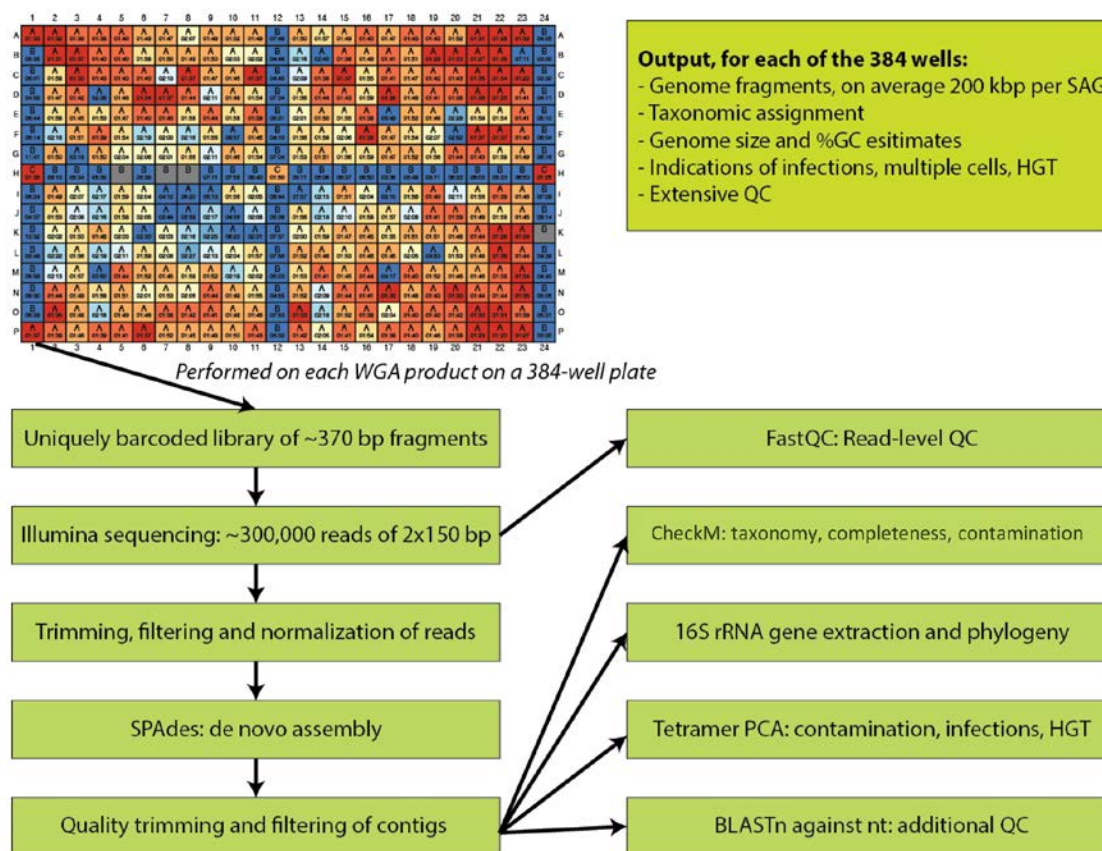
1 2 3 4 5 6 7 8 9 10 11 12 13 14 15 16 17 18 19 20 21 22 23 24

A B C D E F G H I J K L M N O P

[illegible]

1 2 3 4 5 6 7 8 9 10 11 12 13 14 15 16 17 18 19 20 21 22 23 24

Output, for each of the 384 wells:
- Genome fragments, on average 200 kbp per SAG
- Taxonomic assignment
- Genome size and %GC esitimates
- Indications of infections, multiple cells, HGT
- Extensive QC

Performed on each WGA product on a 384-well plate

Uniquely barcoded library of ~370 bp fragments

Illumina sequencing: ~300,000 reads of 2x150 bp

Trimming, filtering and normalization of reads

SPAdes: de novo assembly

Quality trimming and filtering of contigs

FastQC: Read-level QC

CheckM: taxonomy, completeness, contamination

16S rRNA gene extraction and phylogeny

Tetramer PCA: contamination, infections, HGT

BLASTn against nt: additional QC